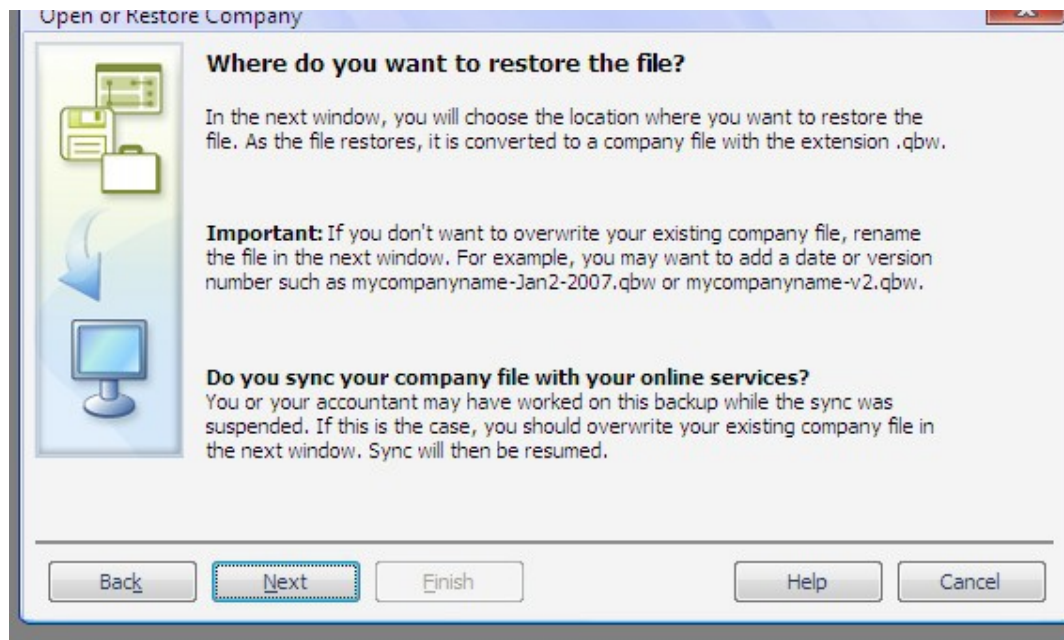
Open or Restore Company

Where do you want to restore the file?

In the next window, you will choose the location where you want to restore the file. As the file restores, it is converted to a company file with the extension .qbw.

Important: If you don't want to overwrite your existing company file, rename the file in the next window. For example, you may want to add a date or version number such as mycompanyname-Jan2-2007.qbw or mycompanyname-v2.qbw.

Do you sync your company file with your online services?
You or your accountant may have worked on this backup while the sync was suspended. If this is the case, you should overwrite your existing company file in the next window. Sync will then be resumed.

Back | Next | Finish | Help | Cancel